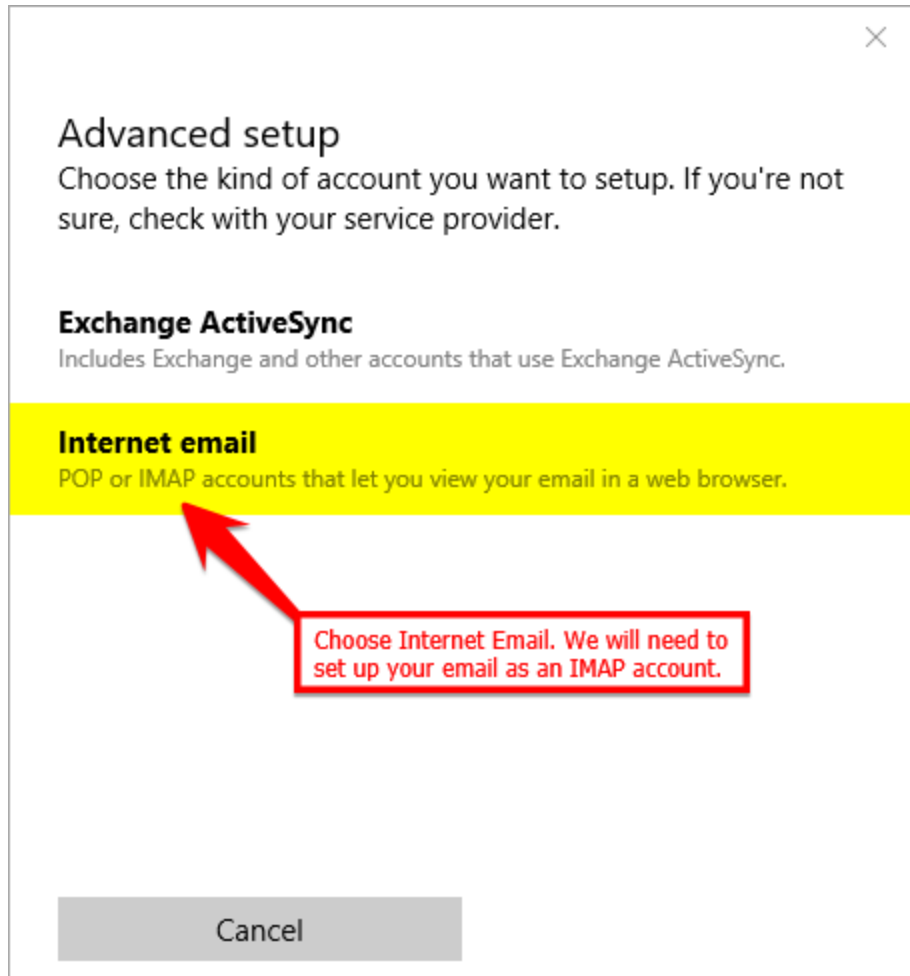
×

Advanced setup
Choose the kind of account you want to setup. If you're not sure, check with your service provider.

Exchange ActiveSync
Includes Exchange and other accounts that use Exchange ActiveSync.

Internet email
POP or IMAP accounts that let you view your email in a web browser.

Choose Internet Email. We will need to set up your email as an IMAP account.

Cancel